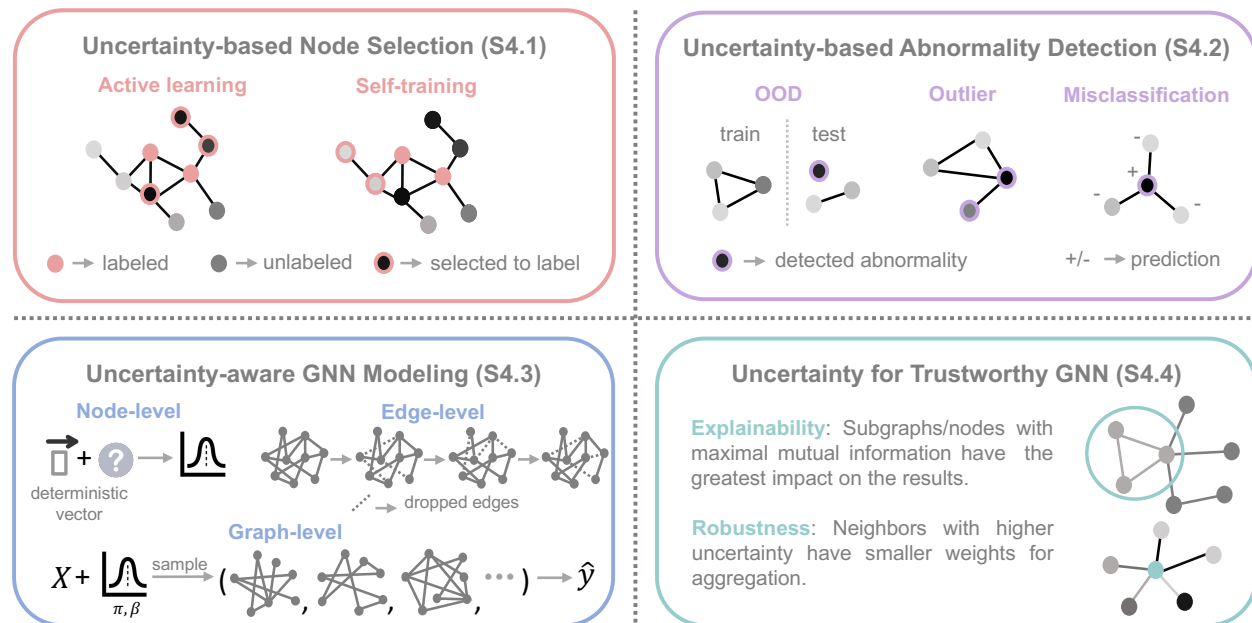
Uncertainty-based Node Selection (S4.1)

Active learning

Self-training

labeled

unlabeled

selected to label

Uncertainty-based Abnormality Detection (S4.2)

OOD

Outlier

Misclassification

train

test

detected abnormality

+/- prediction

Uncertainty-aware GNN Modeling (S4.3)

Node-level

deterministic vector

Edge-level

dropped edges

Graph-level

$X$ +

$\pi, \beta$

sample

( , , , ··· ) $\hat{y}$

Uncertainty for Trustworthy GNN (S4.4)

Explainability: Subgraphs/nodes with maximal mutual information have the greatest impact on the results.

Robustness: Neighbors with higher uncertainty have smaller weights for aggregation.